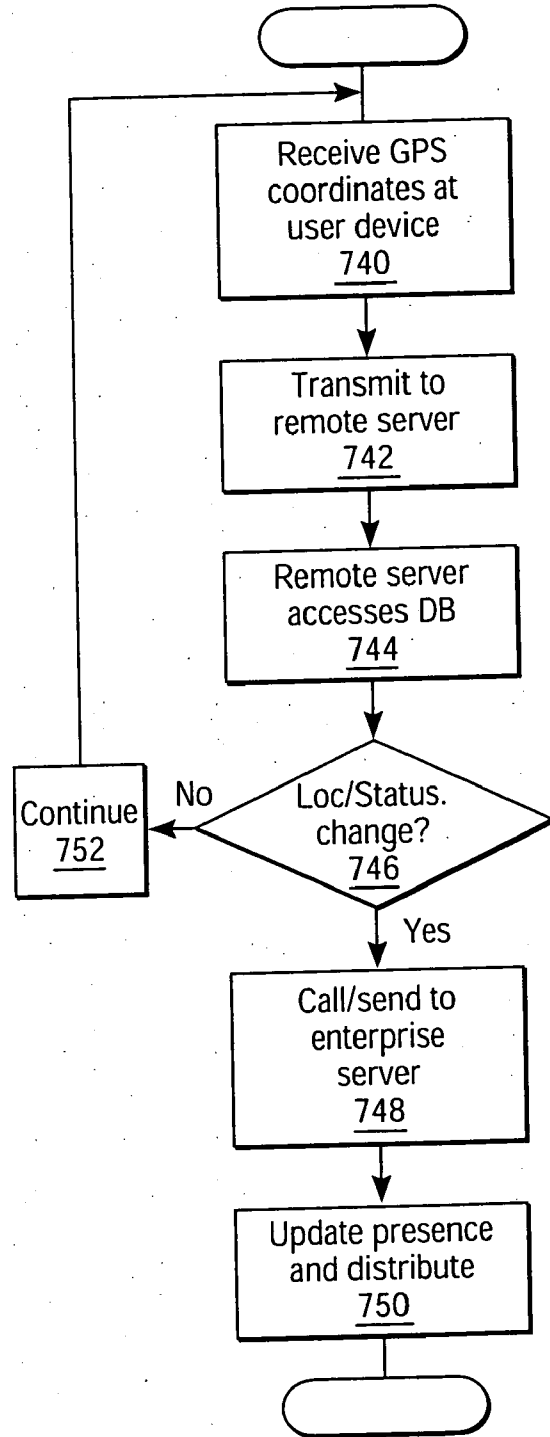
Receive GPS coordinates at user device
740

Transmit to remote server
742

Remote server accesses DB
744

Loc/Status. change?
746

No

Continue
752

Yes

Call/send to enterprise server
748

Update presence and distribute
750